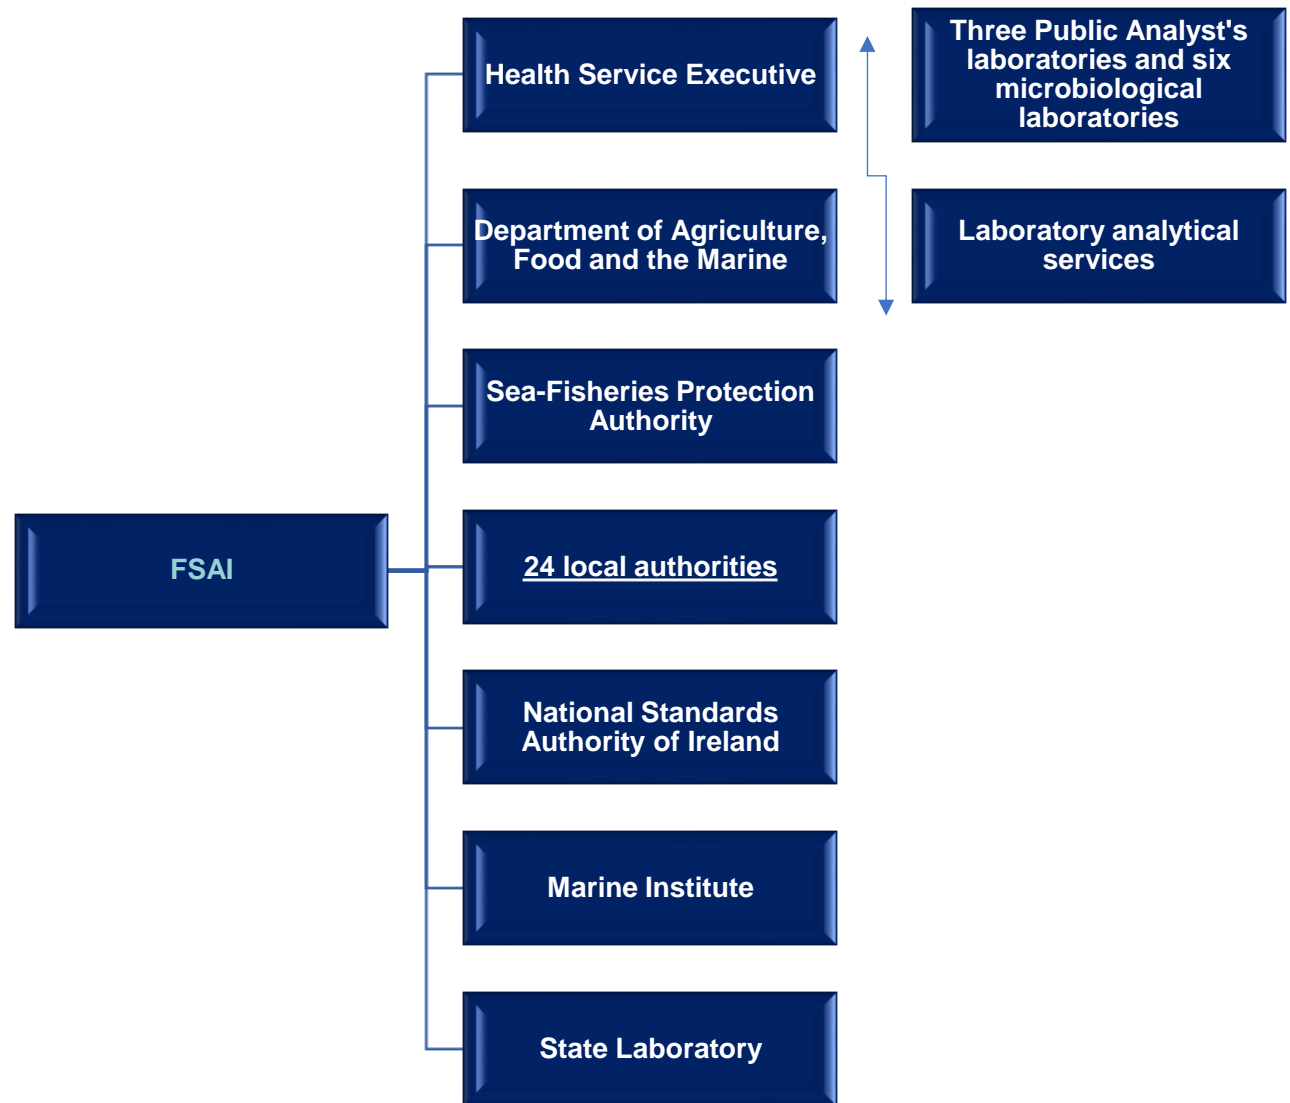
FSAI

Health Service Executive

Three Public Analyst's laboratories and six microbiological laboratories

Department of Agriculture, Food and the Marine

Laboratory analytical services

Sea-Fisheries Protection Authority

24 local authorities

National Standards Authority of Ireland

Marine Institute

State Laboratory